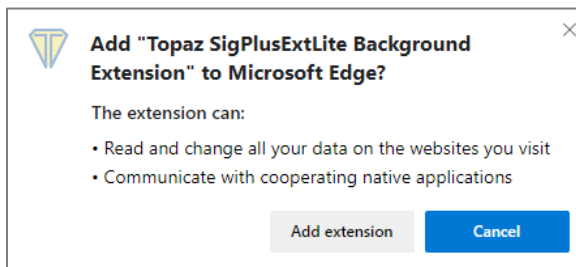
Add "Topaz SigPlusExtLite Background Extension" to Microsoft Edge?

The extension can:

• Read and change all your data on the websites you visit
• Communicate with cooperating native applications

Add extension
Cancel